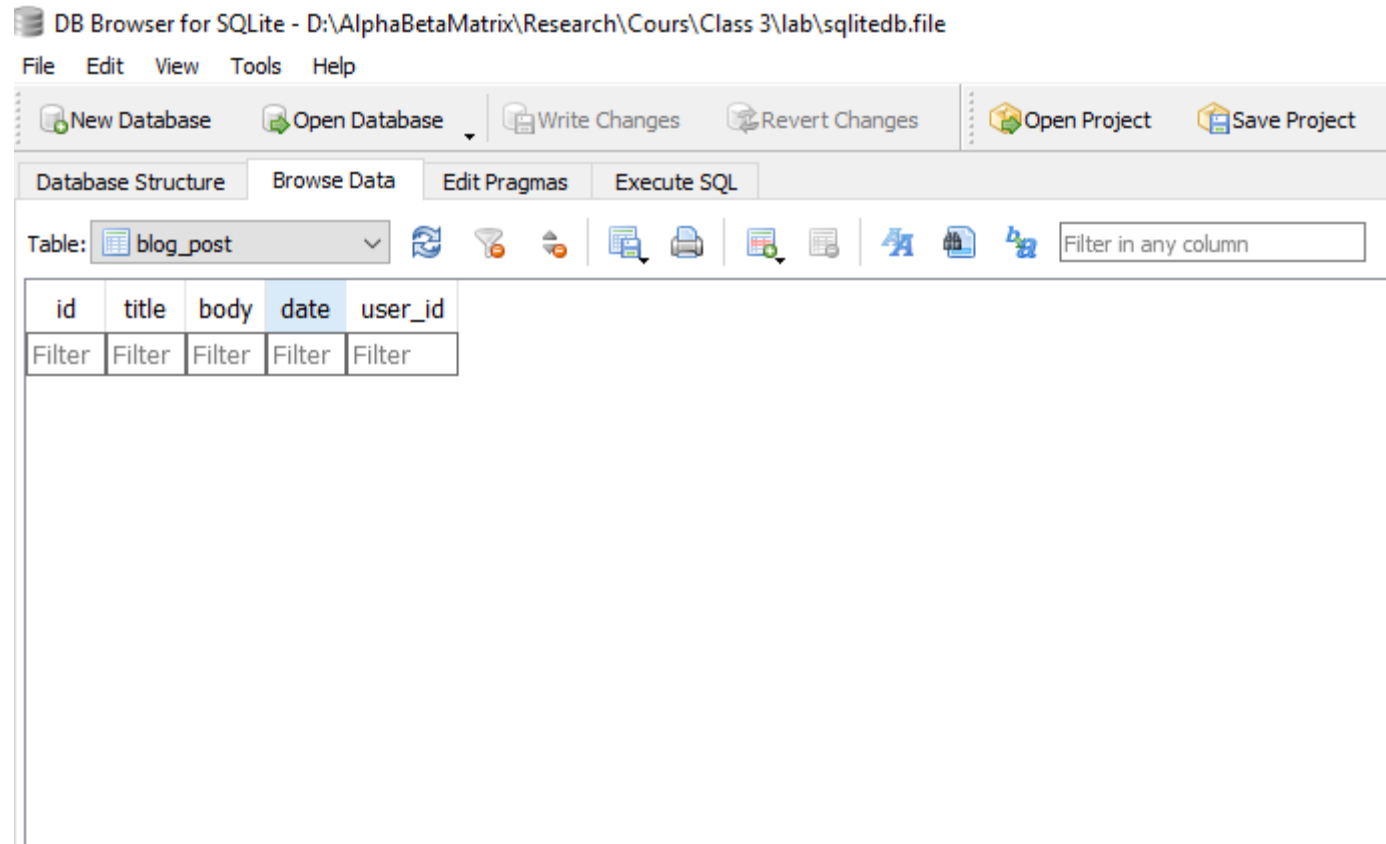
DB Browser for SQLite - D:\AlphaBetaMatrix\Research\Cours\Class 3\lab\sqlitedb.file

File Edit View Tools Help

New Database Open Database Write Changes Revert Changes Open Project Save Project

Database Structure Browse Data Edit Pragmas Execute SQL

Table: blog_post

Filter in any column

| id | title | body | date | user_id |
|---|---|---|---|---|
| Filter | Filter | Filter | Filter | Filter |